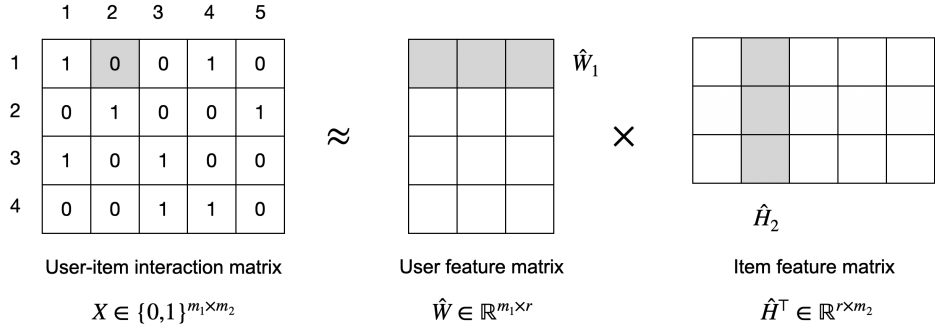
|   | 1 | 2 | 3 | 4 | 5 |
|---|---|---|---|---|---|
| 1 | 1 | 0 | 0 | 1 | 0 |
| 2 | 0 | 1 | 0 | 0 | 1 |
| 3 | 1 | 0 | 1 | 0 | 0 |
| 4 | 0 | 0 | 1 | 1 | 0 |

$\approx$

$\hat{W}_1$

$\times$

$\hat{H}_2$

User-item interaction matrix

$X \in \{0,1\}^{m_1 \times m_2}$

User feature matrix

$\hat{W} \in \mathbb{R}^{m_1 \times r}$

Item feature matrix

$\hat{H}^\top \in \mathbb{R}^{r \times m_2}$